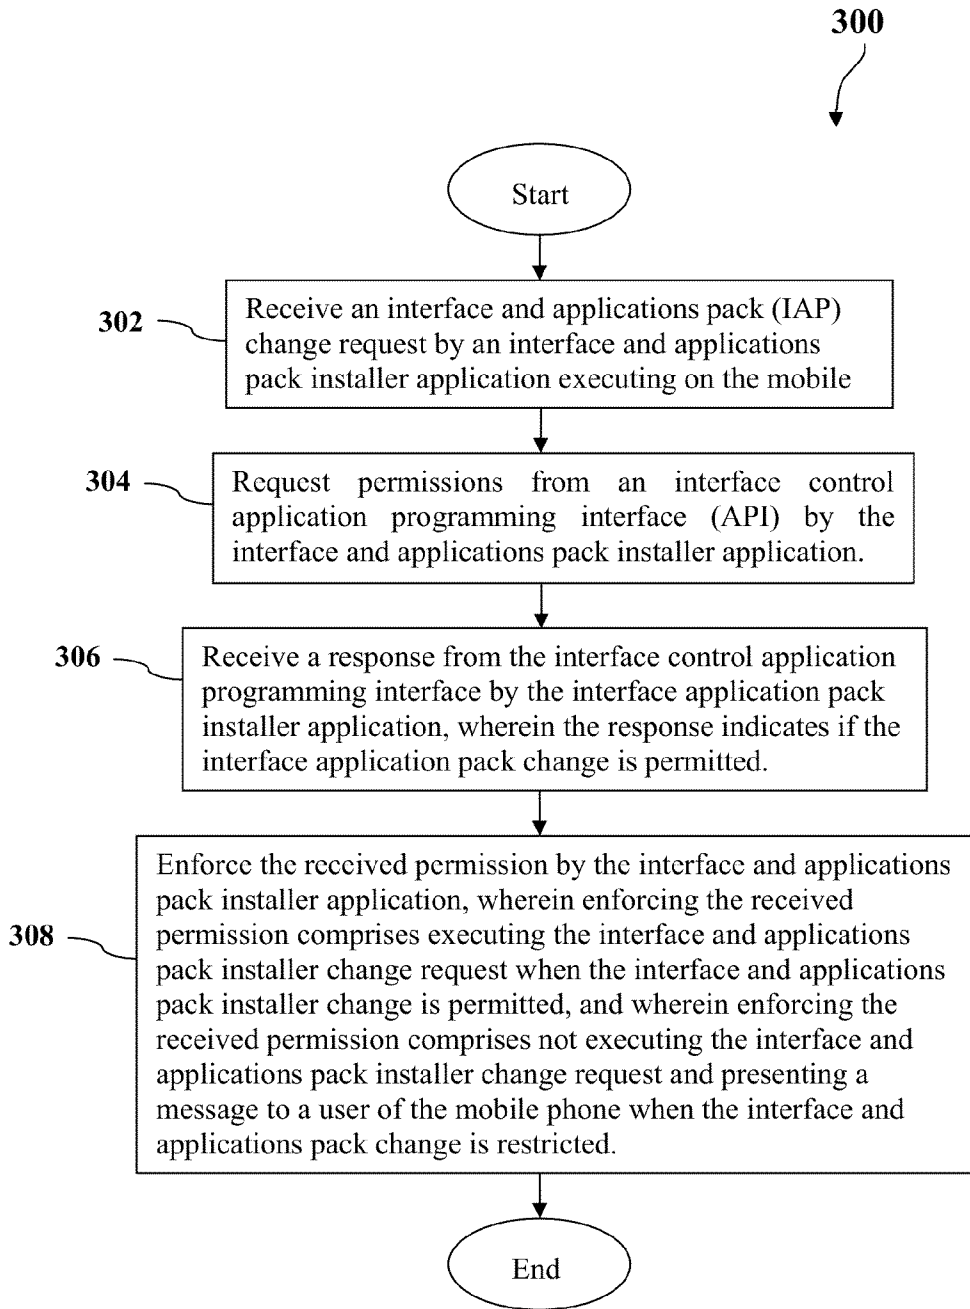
300

Start

302

Receive an interface and applications pack (IAP) change request by an interface and applications pack installer application executing on the mobile

304

Request permissions from an interface control application programming interface (API) by the interface and applications pack installer application.

306

Receive a response from the interface control application programming interface by the interface application pack installer application, wherein the response indicates if the interface application pack change is permitted.

308

Enforce the received permission by the interface and applications pack installer application, wherein enforcing the received permission comprises executing the interface and applications pack installer change request when the interface and applications pack installer change is permitted, and wherein enforcing the received permission comprises not executing the interface and applications pack installer change request and presenting a message to a user of the mobile phone when the interface and applications pack change is restricted.

End